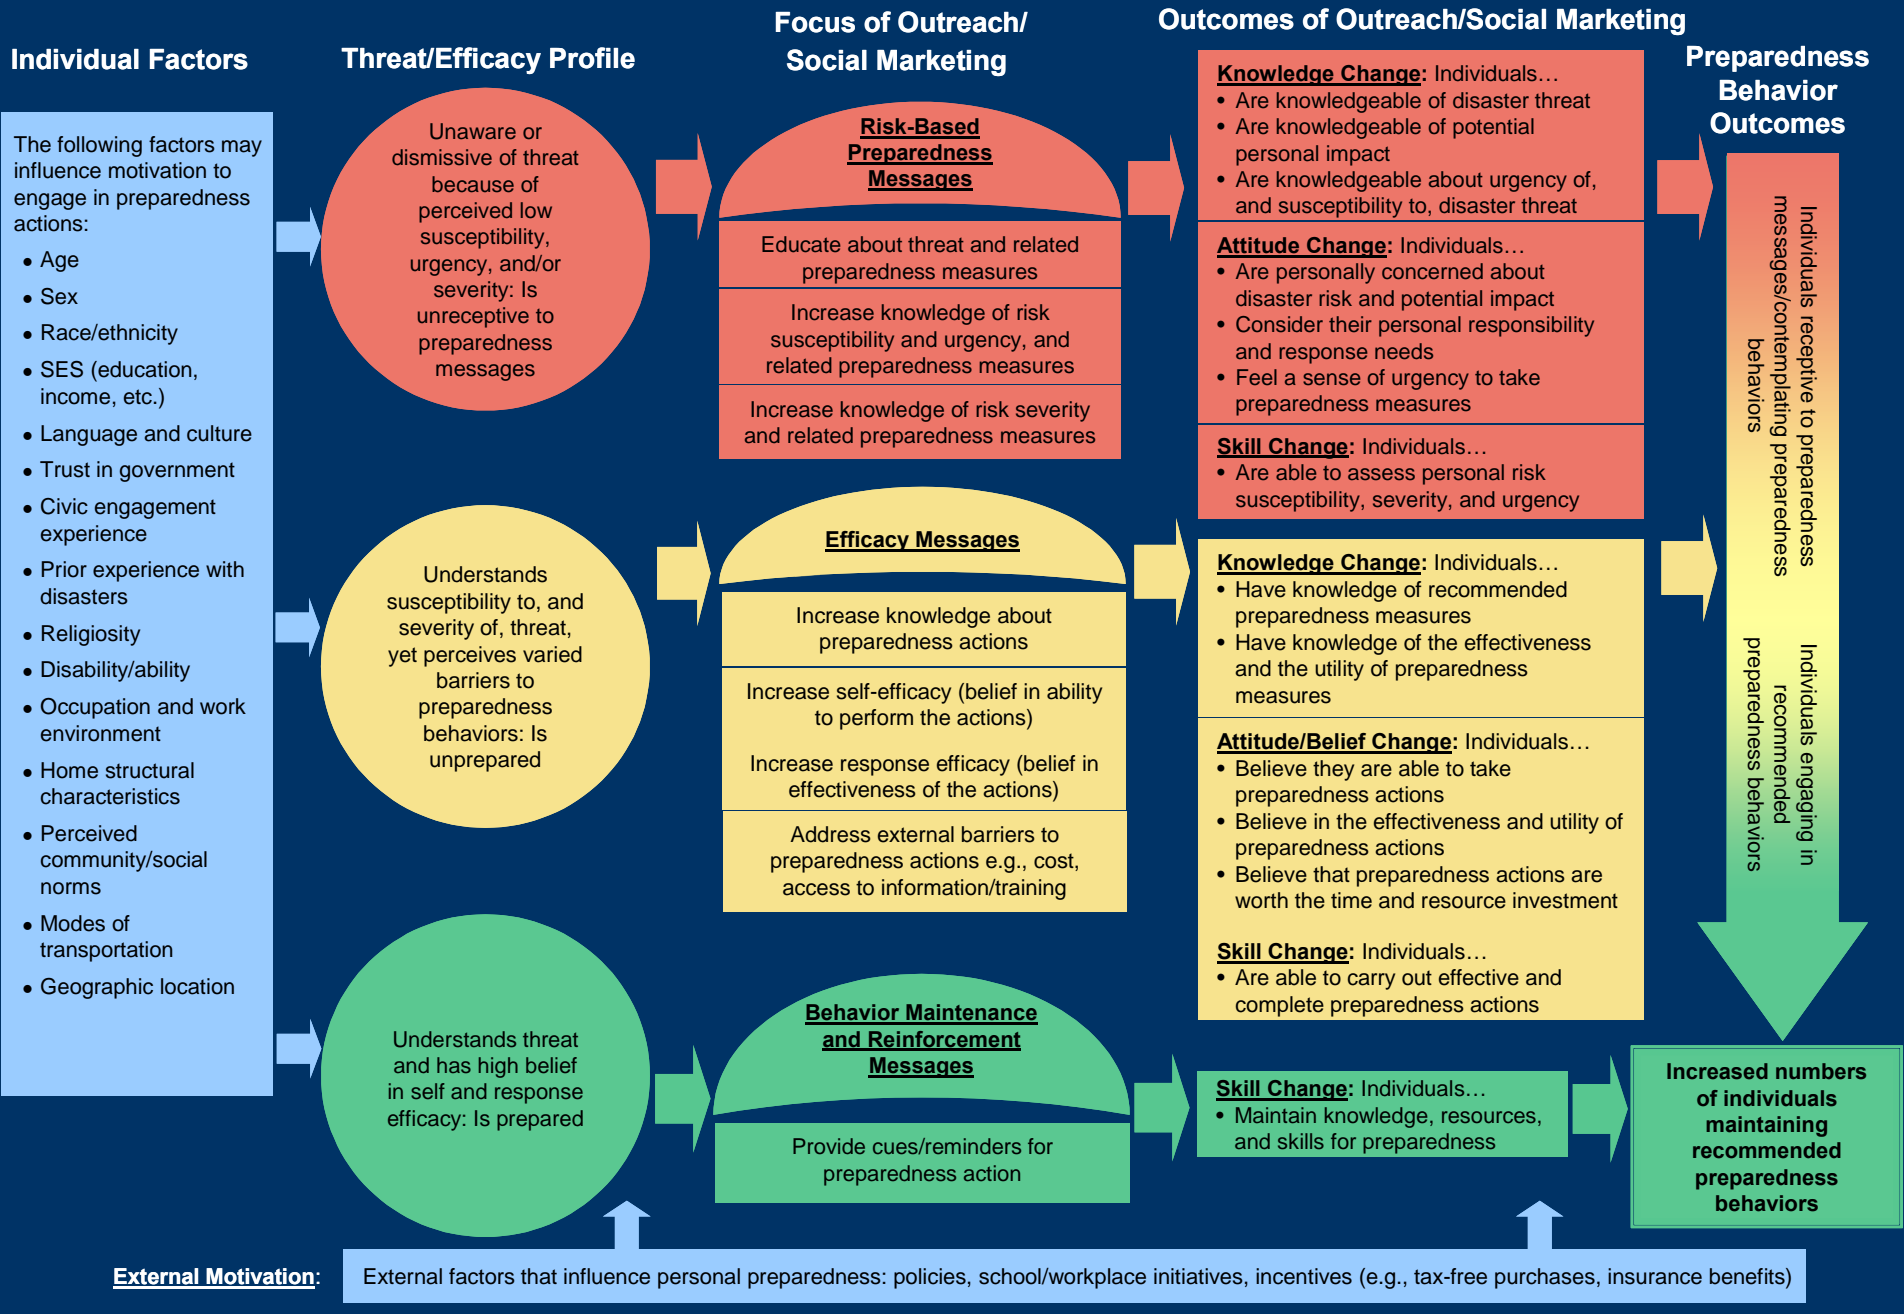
Individual Factors

Threat/Efficacy Profile

Focus of Outreach/ Social Marketing

Outcomes of Outreach/Social Marketing

Preparedness Behavior Outcomes

The following factors may influence motivation to engage in preparedness actions:
• Age
• Sex
• Race/ethnicity
• SES (education, income, etc.)
• Language and culture
• Trust in government
• Civic engagement experience
• Prior experience with disasters
• Religiosity
• Disability/ability
• Occupation and work environment
• Home structural characteristics
• Perceived community/social norms
• Modes of transportation
• Geographic location

Unaware or dismissive of threat because of perceived low susceptibility, urgency, and/or severity: Is unreceptive to preparedness messages

Risk-Based Preparedness Messages

Educate about threat and related preparedness measures

Increase knowledge of risk susceptibility and urgency, and related preparedness measures

Increase knowledge of risk severity and related preparedness measures

Knowledge Change: Individuals…
• Are knowledgeable of disaster threat
• Are knowledgeable of potential personal impact
• Are knowledgeable about urgency of, and susceptibility to, disaster threat

Attitude Change: Individuals…
• Are personally concerned about disaster risk and potential impact
• Consider their personal responsibility and response needs
• Feel a sense of urgency to take preparedness measures

Skill Change: Individuals…
• Are able to assess personal risk susceptibility, severity, and urgency

Individuals receptive to preparedness messages/contemplating preparedness behaviors

Understands susceptibility to, and severity of, threat, yet perceives varied barriers to preparedness behaviors: Is unprepared

Efficacy Messages

Increase knowledge about preparedness actions

Increase self-efficacy (belief in ability to perform the actions)

Increase response efficacy (belief in effectiveness of the actions)

Address external barriers to preparedness actions e.g., cost, access to information/training

Knowledge Change: Individuals…
• Have knowledge of recommended preparedness measures
• Have knowledge of the effectiveness and the utility of preparedness measures

Attitude/Belief Change: Individuals…
• Believe they are able to take preparedness actions
• Believe in the effectiveness and utility of preparedness actions
• Believe that preparedness actions are worth the time and resource investment

Skill Change: Individuals…
• Are able to carry out effective and complete preparedness actions

Individuals engaging in recommended preparedness behaviors

Understands threat and has high belief in self and response efficacy: Is prepared

Behavior Maintenance and Reinforcement Messages

Provide cues/reminders for preparedness action

Skill Change: Individuals…
• Maintain knowledge, resources, and skills for preparedness

Increased numbers of individuals maintaining recommended preparedness behaviors

External Motivation: External factors that influence personal preparedness: policies, school/workplace initiatives, incentives (e.g., tax-free purchases, insurance benefits)